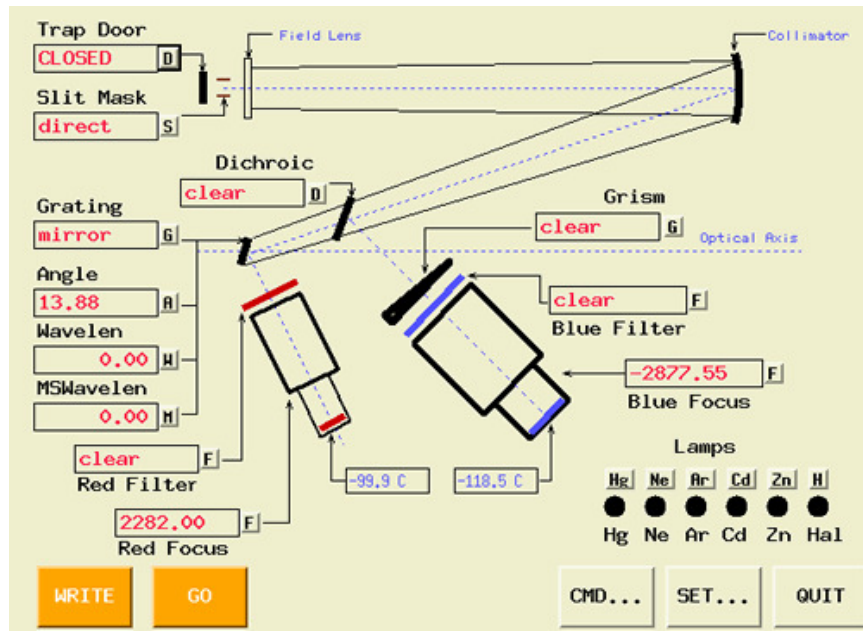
Trap Door
CLOSED D

Slit Mask
direct S

Field Lens

Collimator

Dichroic
clear D

Grating
mirror G

Grism
clear G

Optical Axis

Angle
13.88 A

Wavelen
0.00 W

MSWavelen
0.00 M

clear F
Blue Filter

-2877.55 F
Blue Focus

clear F
Red Filter

-99.9 C

-118.5 C

Lamps
Hg Ne Ar Cd Zn H
Hg Ne Ar Cd Zn Hal

2282.00 F
Red Focus

WRITE GO CMD... SET... QUIT